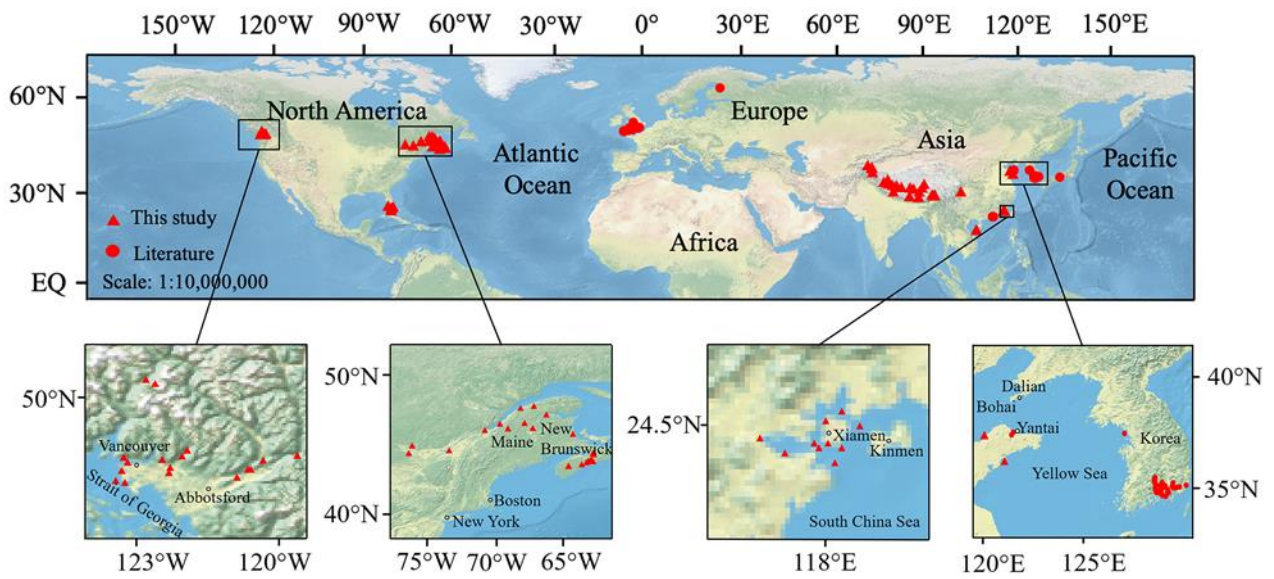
150°W 120°W 90°W 60°W 30°W 0° 30°E 60°E 90°E 120°E 150°E

60°N
30°N
EQ

North America
Europe
Asia
Atlantic Ocean
Pacific Ocean
Africa

This study
Literature
Scale: 1:10,000,000

50°N
Vancouver
Strait of Georgia
Abbotsford
123°W 120°W

50°N
40°N
Maine
New Brunswick
Boston
New York
75°W 70°W 65°W

24.5°N
Xiamen
Kinmen
South China Sea
118°E

40°N
35°N
Dalian
Bohai
Yantai
Korea
Yellow Sea
120°E 125°E